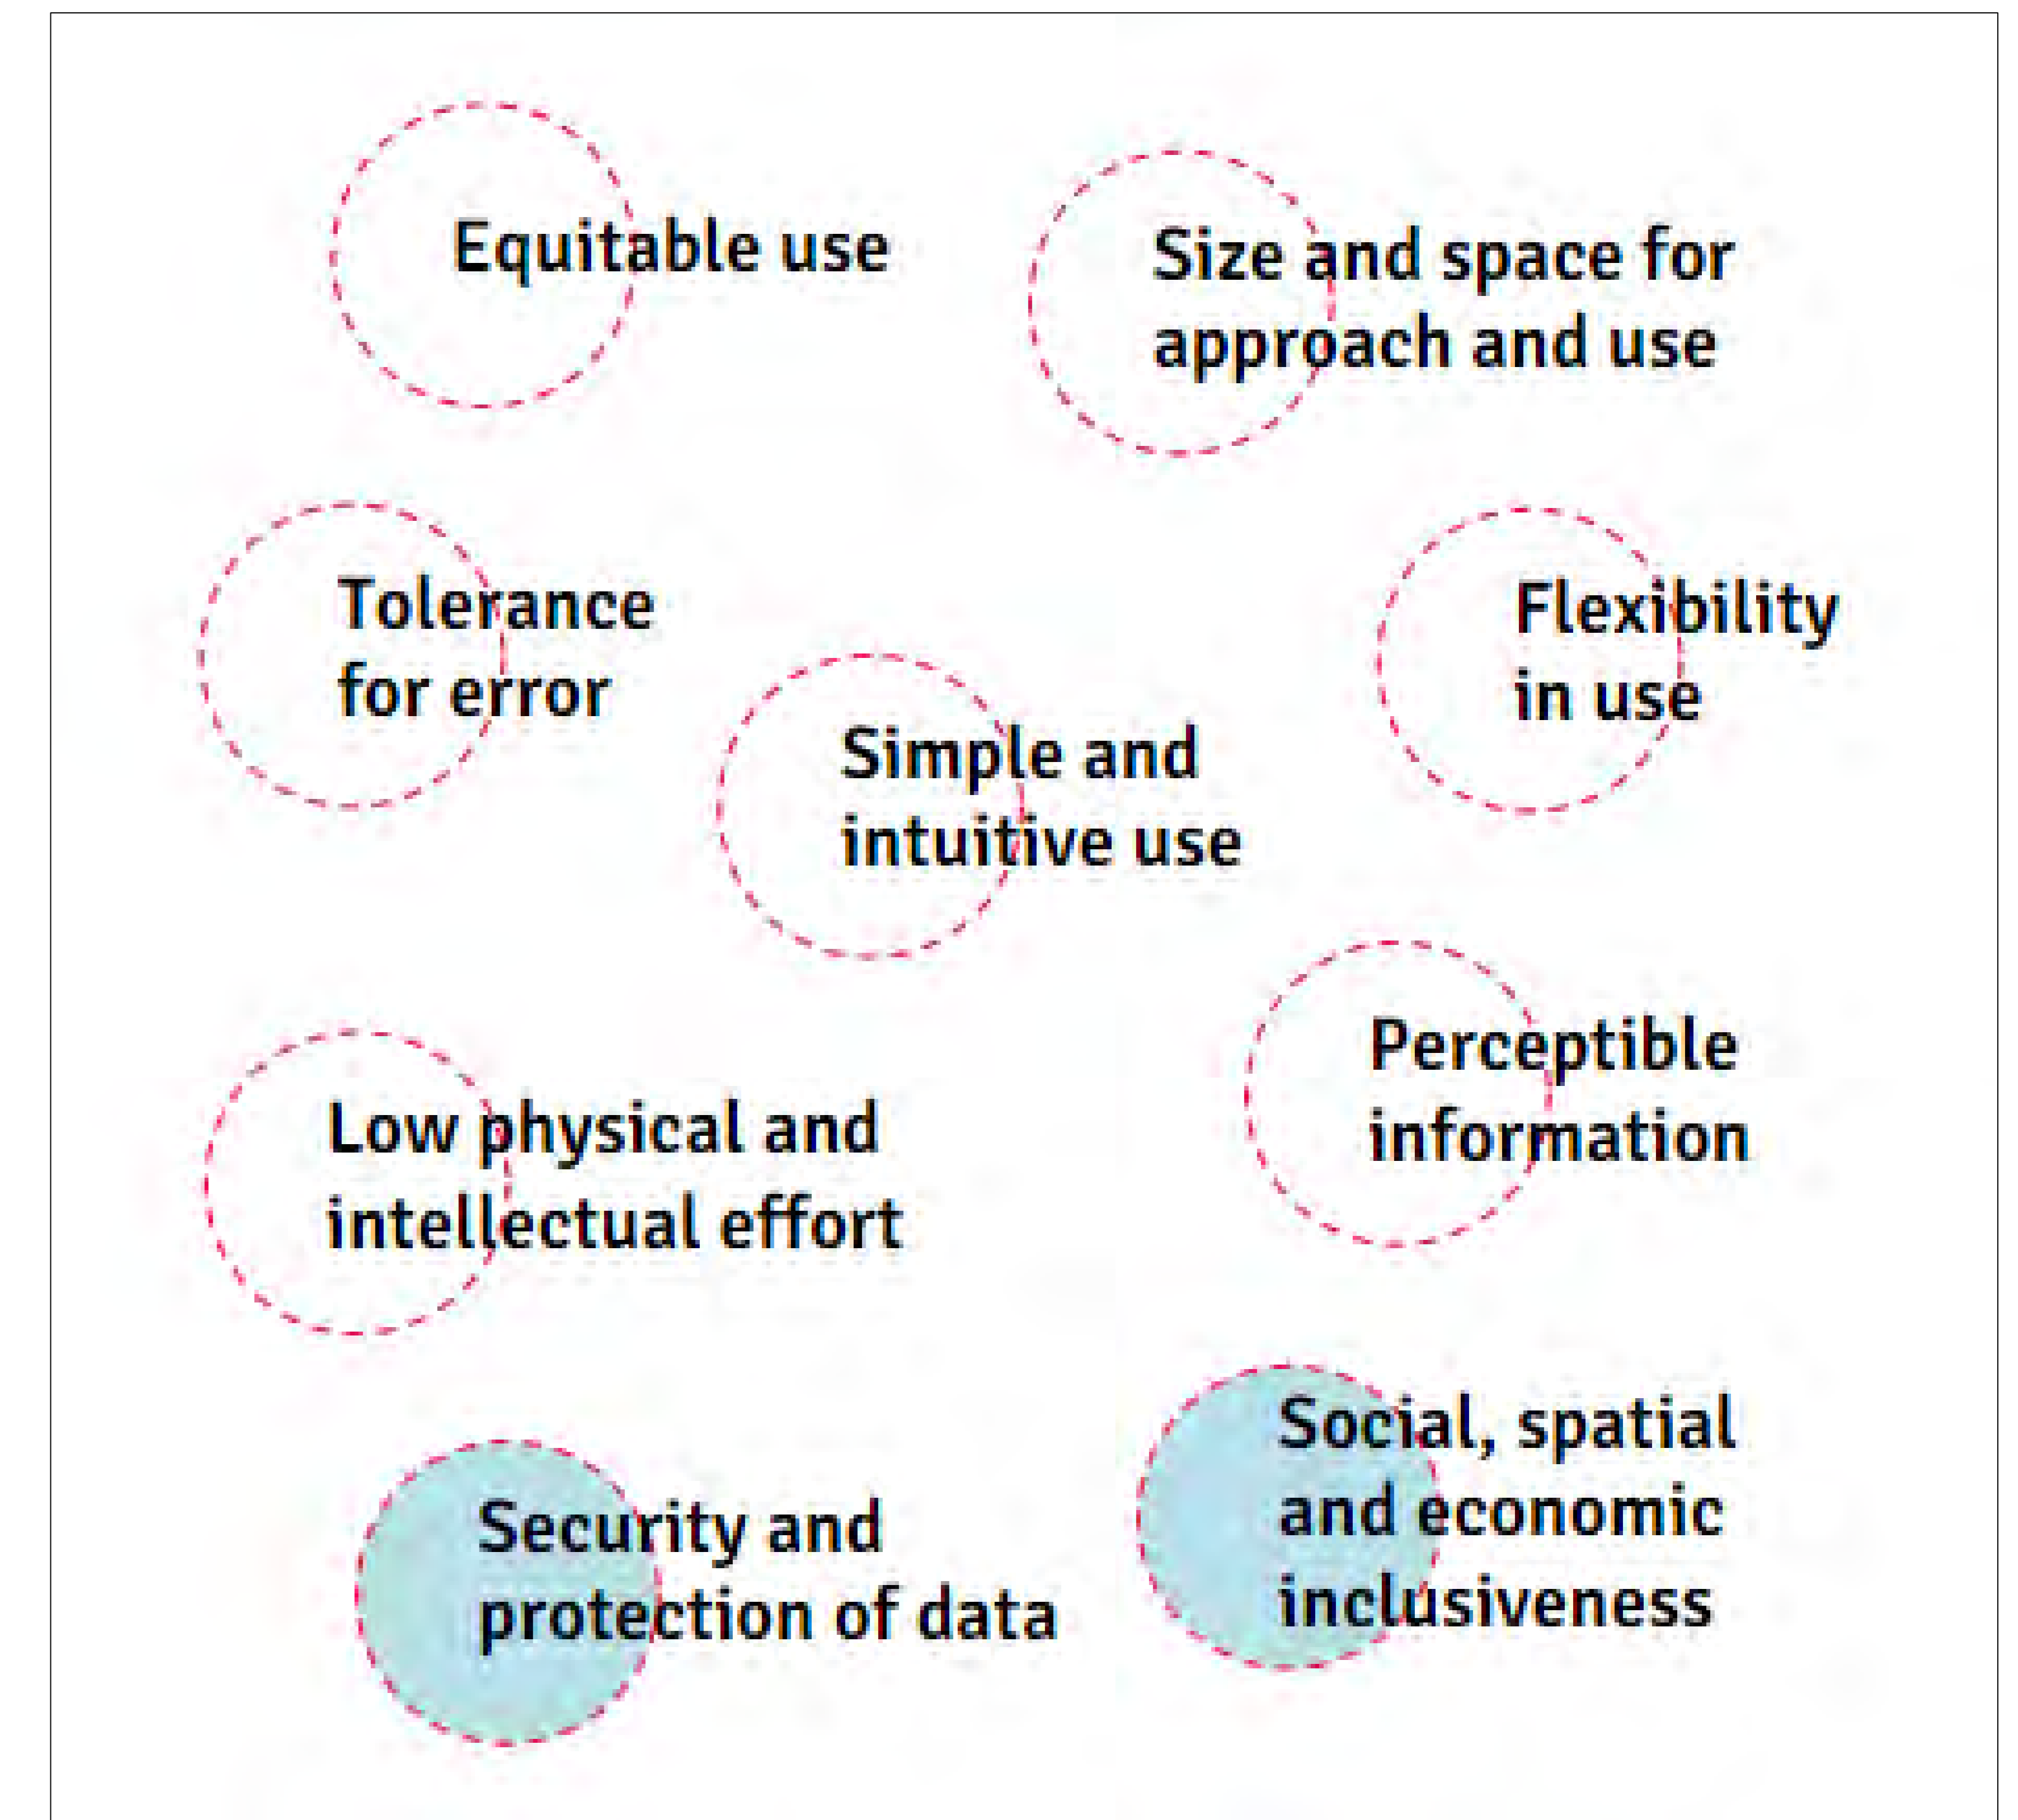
Equitable use

Size and space for approach and use

Tolerance for error

Flexibility in use

Simple and intuitive use

Perceptible information

Low physical and intellectual effort

Social, spatial and economic inclusiveness

Security and protection of data